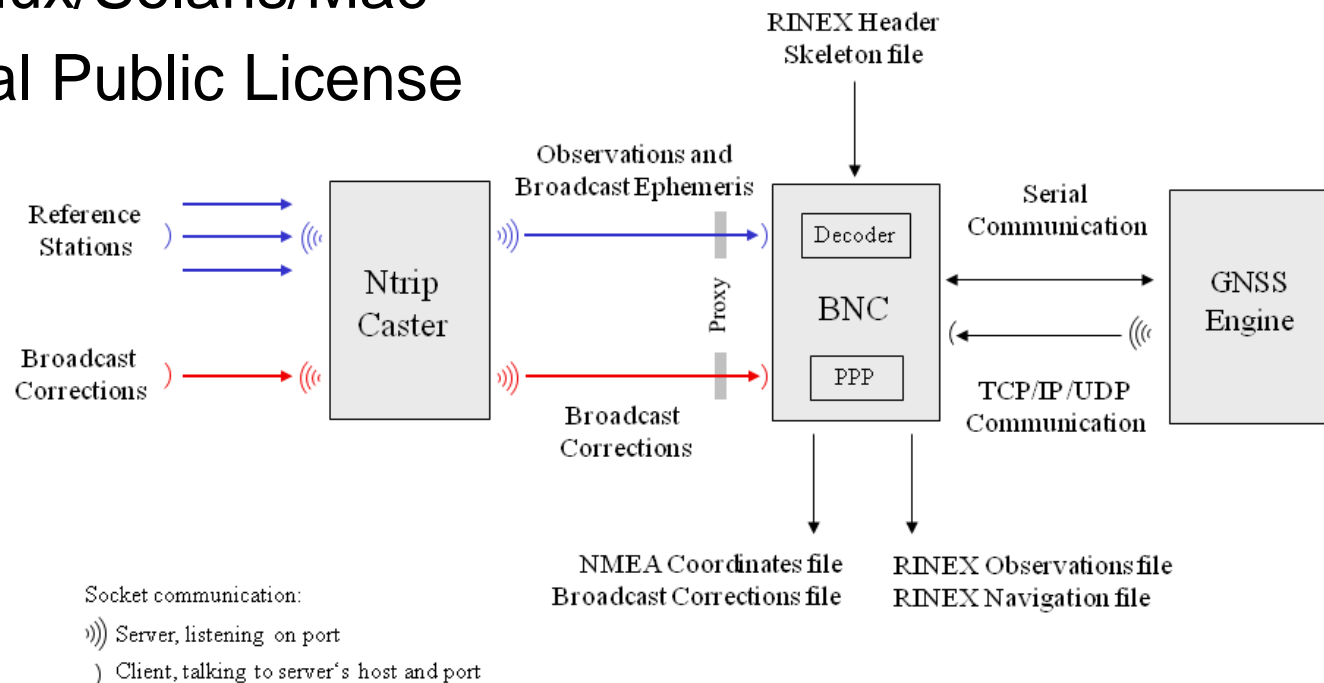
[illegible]ux/Solaris/Mac
al Public License

RINEX Header Skeleton file

Observations and Broadcast Ephemeris

Reference Stations

Ntrip Caster

Proxy

Decoder

BNC

PPP

Serial Communication

GNSS Engine

Broadcast Corrections

Broadcast Corrections

TCP/IP/UDP Communication

NMEA Coordinates file
Broadcast Corrections file

RINEX Observations file
RINEX Navigation file

Socket communication:
Server, listening on port
Client, talking to server's host and port